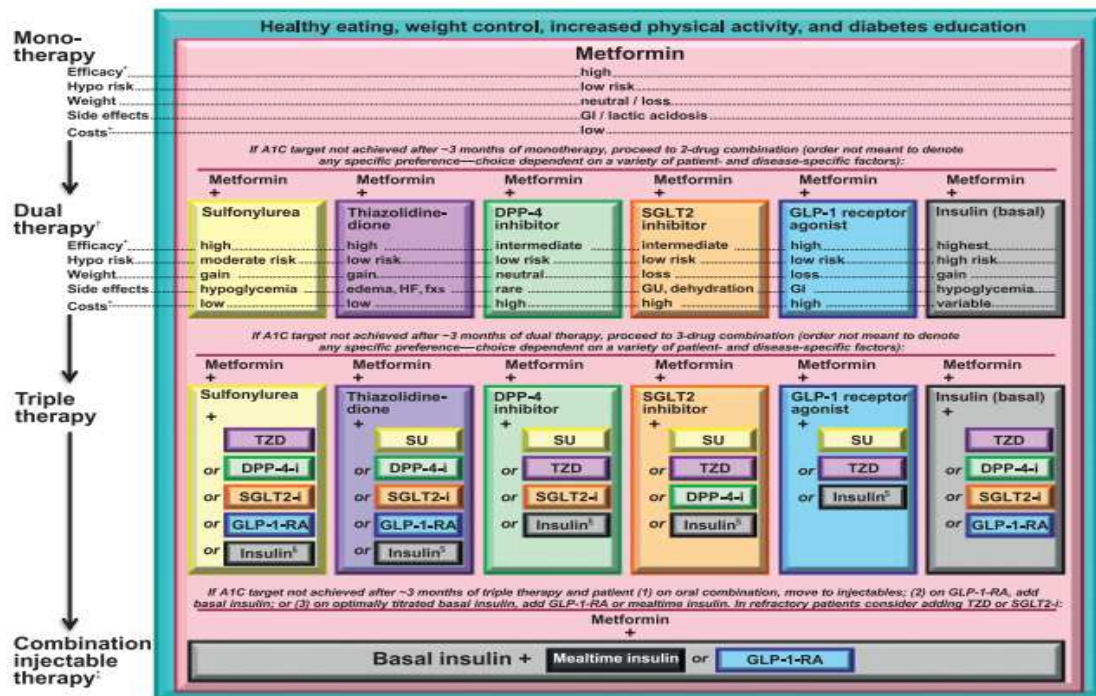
Healthy eating, weight control, increased physical activity, and diabetes education

Mono-therapy

Metformin

Efficacy* high
Hypo risk low risk
Weight neutral / loss
Side effects GI / lactic acidosis
Costs‡ low

If A1C target not achieved after ~3 months of monotherapy, proceed to 2-drug combination (order not meant to denote any specific preference—choice dependent on a variety of patient- and disease-specific factors):

Dual therapy†

| | Metformin + | Metformin + | Metformin + | Metformin + | Metformin + | Metformin + |
|---|---|---|---|---|---|---|
| | Sulfonylurea | Thiazolidinedione | DPP-4 inhibitor | SGLT2 inhibitor | GLP-1 receptor agonist | Insulin (basal) |
| Efficacy* | high | high | intermediate | intermediate | high | highest |
| Hypo risk | moderate risk | low risk | low risk | low risk | low risk | high risk |
| Weight | gain | gain | neutral | loss | loss | gain |
| Side effects | hypoglycemia | edema, HF, fxs | rare | GU, dehydration | GI | hypoglycemia |
| Costs‡ | low | low | high | high | high | variable |

If A1C target not achieved after ~3 months of dual therapy, proceed to 3-drug combination (order not meant to denote any specific preference—choice dependent on a variety of patient- and disease-specific factors):

Triple therapy

| Metformin + | Metformin + | Metformin + | Metformin + | Metformin + | Metformin + |
|---|---|---|---|---|---|
| Sulfonylurea + | Thiazolidinedione + | DPP-4 inhibitor + | SGLT2 inhibitor + | GLP-1 receptor agonist + | Insulin (basal) + |
| TZD | SU | SU | SU | SU | TZD |
| or DPP-4-i | or DPP-4-i | or TZD | or TZD | or TZD | or DPP-4-i |
| or SGLT2-i | or SGLT2-i | or SGLT2-i | or DPP-4-i | or Insulin§ | or SGLT2-i |
| or GLP-1-RA | or GLP-1-RA | or Insulin§ | or Insulin§ | | or GLP-1-RA |
| or Insulin§ | or Insulin§ | | | | |

If A1C target not achieved after ~3 months of triple therapy and patient (1) on oral combination, move to injectables; (2) on GLP-1-RA, add basal insulin; or (3) on optimally titrated basal insulin, add GLP-1-RA or mealtime insulin. In refractory patients consider adding TZD or SGLT2-i:

Combination injectable therapy‡

Metformin +

Basal insulin + Mealtime insulin or GLP-1-RA